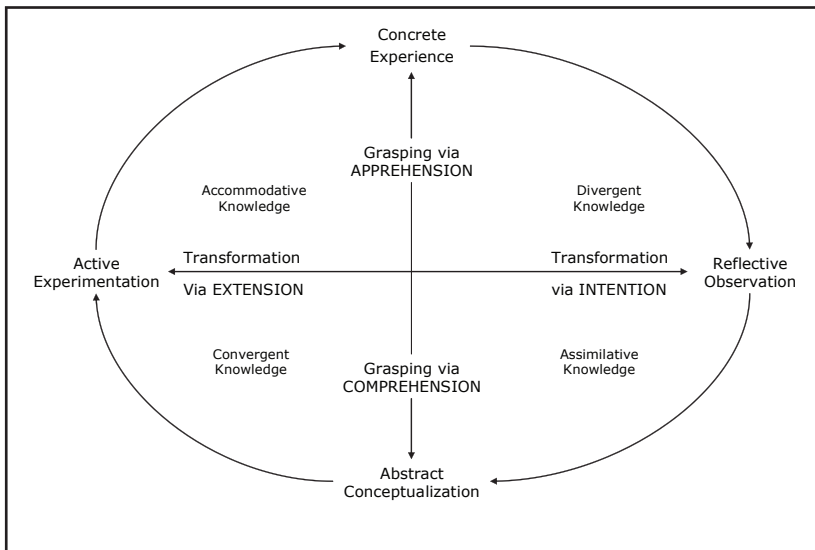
Concrete Experience

Grasping via APPREHENSION

Accommodative Knowledge

Divergent Knowledge

Active Experimentation

Transformation

Via EXTENSION

Transformation

via INTENTION

Reflective Observation

Convergent Knowledge

Grasping via COMPREHENSION

Assimilative Knowledge

Abstract Conceptualization